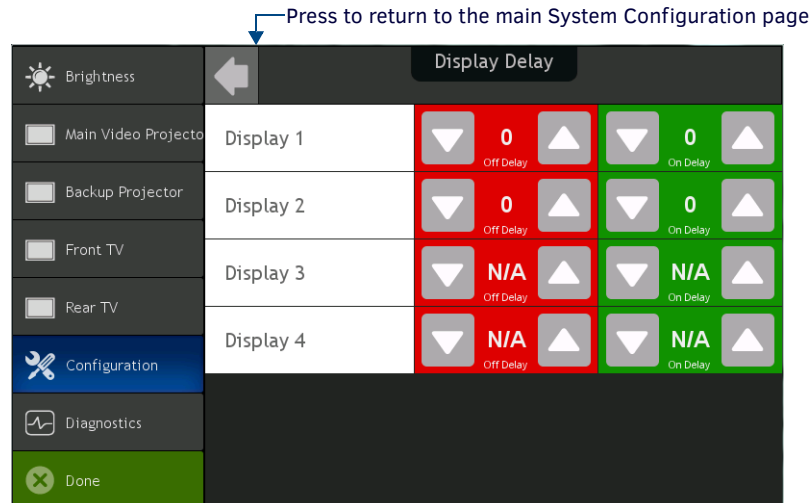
Press to return to the main System Configuration page

Display Delay

Brightness

Main Video Projecto

Backup Projector

Front TV

Rear TV

Configuration

Diagnostics

Done

| Display 1 | 0 Off Delay | 0 On Delay |
|---|---|---|
| Display 2 | 0 Off Delay | 0 On Delay |
| Display 3 | N/A Off Delay | N/A On Delay |
| Display 4 | N/A Off Delay | N/A On Delay |